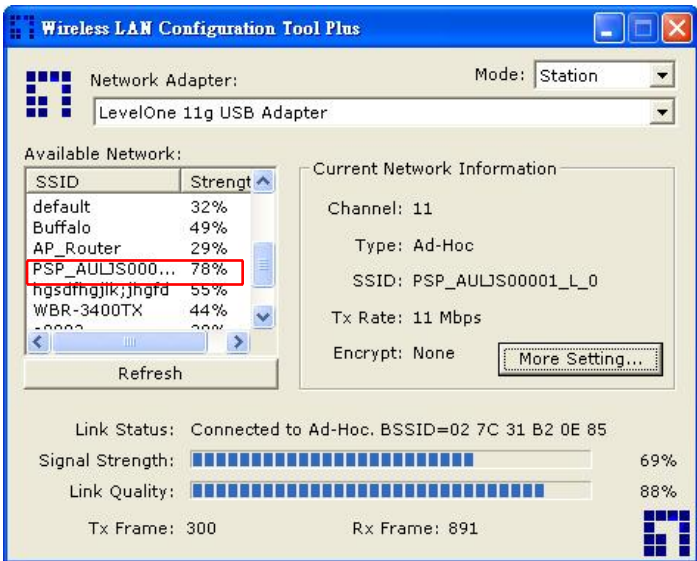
Wireless LAN Configuration Tool Plus

Network Adapter:

Mode: Station

LevelOne 11g USB Adapter

Available Network:

| SSID | Strengt |
|---|---|
| default | 32% |
| Buffalo | 49% |
| AP_Router | 29% |
| PSP_AULJS000... | 78% |
| hgsdfhgjlk;jhgfd | 55% |
| WBR-3400TX | 44% |
| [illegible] | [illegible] |

Refresh

Current Network Information

Channel: 11

Type: Ad-Hoc

SSID: PSP_AULJS00001_L_0

Tx Rate: 11 Mbps

Encrypt: None

More Setting...

Link Status: Connected to Ad-Hoc. BSSID=02 7C 31 B2 0E 85

Signal Strength: 69%

Link Quality: 88%

Tx Frame: 300

Rx Frame: 891